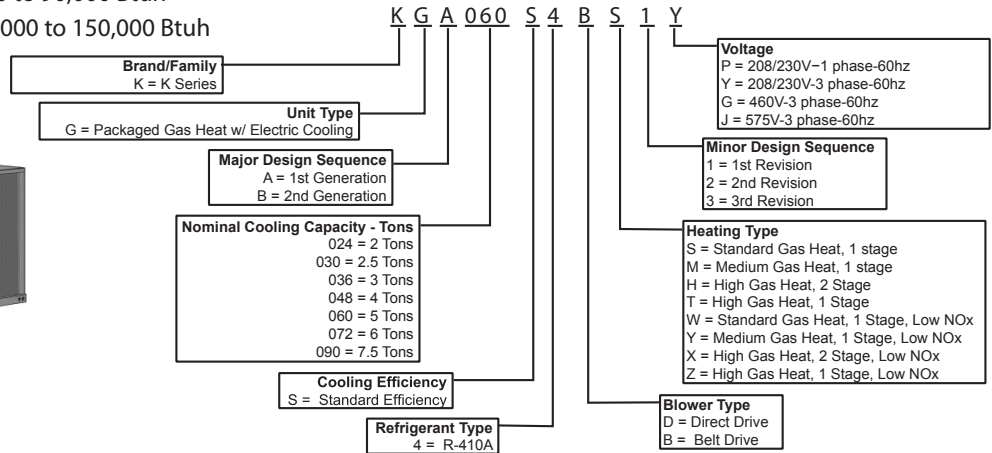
000 to 150,000 Btuh

K G A 060 S 4 B S 1 Y

Brand/Family
K = K Series

Unit Type
G = Packaged Gas Heat w/ Electric Cooling

Major Design Sequence
A = 1st Generation
B = 2nd Generation

Nominal Cooling Capacity - Tons
024 = 2 Tons
030 = 2.5 Tons
036 = 3 Tons
048 = 4 Tons
060 = 5 Tons
072 = 6 Tons
090 = 7.5 Tons

Cooling Efficiency
S = Standard Efficiency

Refrigerant Type
4 = R-410A

Voltage
P = 208/230V−1 phase-60hz
Y = 208/230V-3 phase-60hz
G = 460V-3 phase-60hz
J = 575V-3 phase-60hz

Minor Design Sequence
1 = 1st Revision
2 = 2nd Revision
3 = 3rd Revision

Heating Type
S = Standard Gas Heat, 1 stage
M = Medium Gas Heat, 1 stage
H = High Gas Heat, 2 Stage
T = High Gas Heat, 1 Stage
W = Standard Gas Heat, 1 Stage, Low NOx
Y = Medium Gas Heat, 1 Stage, Low NOx
X = High Gas Heat, 2 Stage, Low NOx
Z = High Gas Heat, 1 Stage, Low NOx

Blower Type
D = Direct Drive
B = Belt Drive